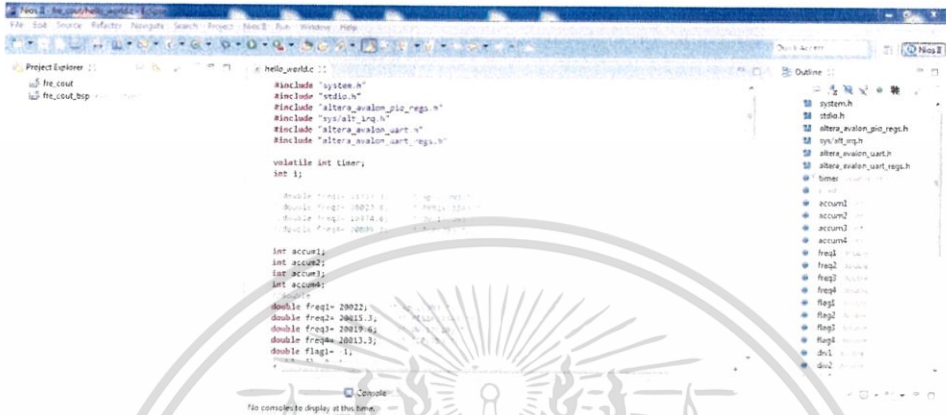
Nios II - fre_cout/hello_world.c - Eclipse
File Edit Source Refactor Navigate Search Project Nios II Run Window Help
Quick Access
Nios II
Project Explorer
fre_cout
fre_cout_bsp
hello_world.c
#include "system.h"
#include "stdio.h"
#include "altera_avalon_pio_regs.h"
#include "sys/alt_irq.h"
#include "altera_avalon_uart.h"
#include "altera_avalon_uart_regs.h"

volatile int timer;
int i;

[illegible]
//double freq2= 20022.8;
//double freq3= 19974.6;
//double freq4= 20009.3;

int accum1;
int accum2;
int accum3;
int accum4;
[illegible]
double freq1= 20022;
double freq2= 20015.3;
double freq3= 20019.6;
double freq4= 20013.3;
double flag1= -1;
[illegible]
Console
No consoles to display at this time.
Outline
system.h
stdio.h
altera_avalon_pio_regs.h
sys/alt_irq.h
altera_avalon_uart.h
altera_avalon_uart_regs.h
timer
i
accum1
accum2
accum3
accum4
freq1
freq2
freq3
freq4
flag1
flag2
flag3
flag4
dw1
dw2